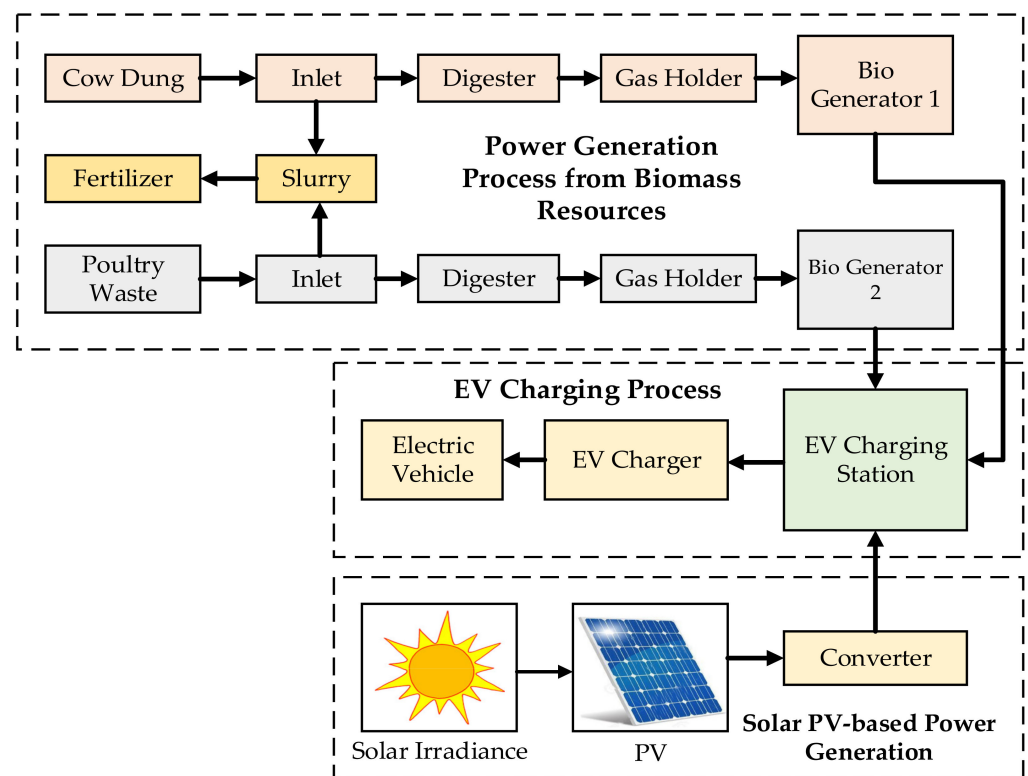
Cow Dung

Inlet

Digester

Gas Holder

Bio Generator 1

Fertilizer

Slurry

Power Generation Process from Biomass Resources

Poultry Waste

Inlet

Digester

Gas Holder

Bio Generator 2

EV Charging Process

Electric Vehicle

EV Charger

EV Charging Station

Solar Irradiance

PV

Converter

Solar PV-based Power Generation